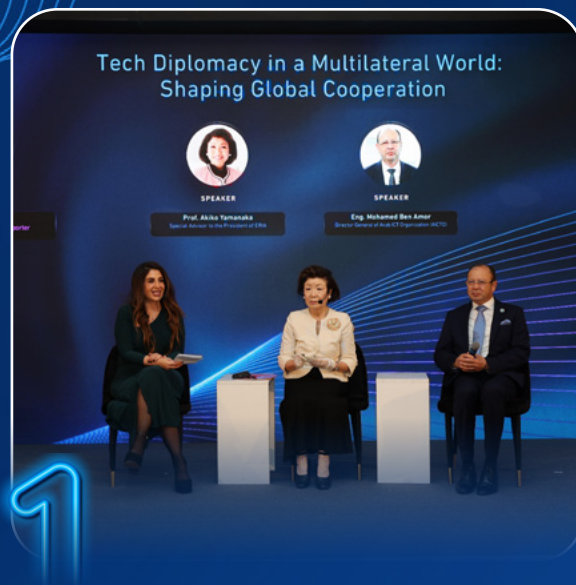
Tech Diplomacy in a Multilateral World: Shaping Global Cooperation

SPEAKER
Prof. Akiko Yamanaka
Special Advisor to the President of ERIA

SPEAKER
Eng. Mohamed Ben Amor
Director General of Arab ICT Organization (AICTO)

porter